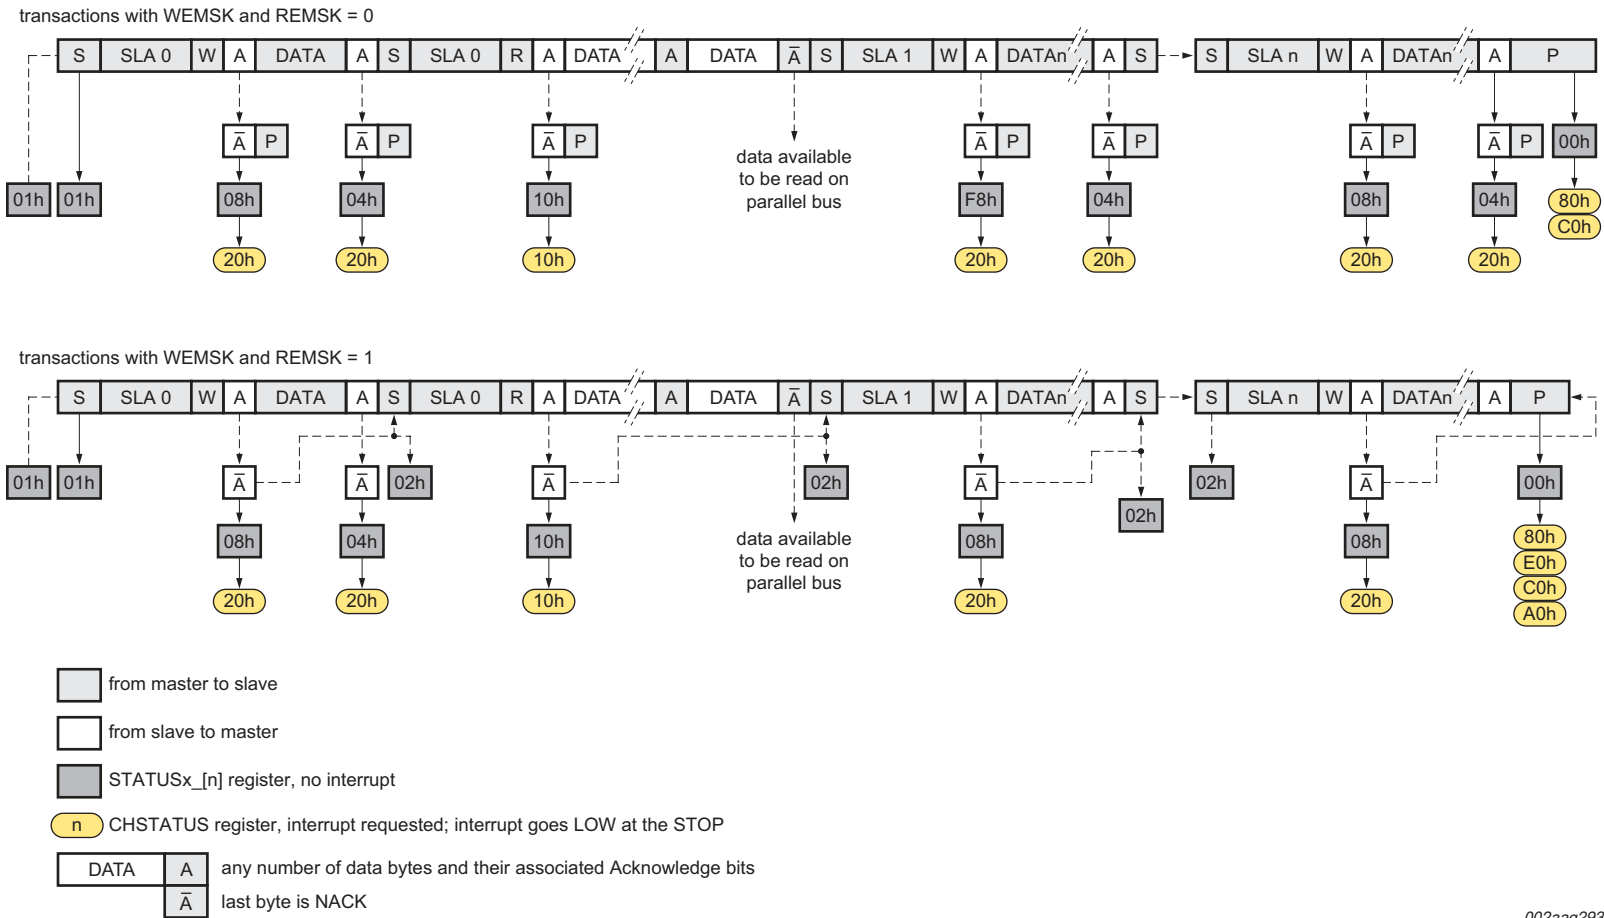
transactions with WEMSK and REMSK = 0

S SLA 0 W A DATA A S SLA 0 R A DATA A DATA $\bar{A}$ S SLA 1 W A DATAn A S S SLA n W A DATAn A P

$\bar{A}$ P $\bar{A}$ P $\bar{A}$ P $\bar{A}$ P $\bar{A}$ P $\bar{A}$ P $\bar{A}$ P 00h

data available to be read on parallel bus

01h 01h 08h 04h 10h F8h 04h 08h 04h 80h C0h

20h 20h 10h 20h 20h 20h 20h

transactions with WEMSK and REMSK = 1

S SLA 0 W A DATA A S SLA 0 R A DATA A DATA $\bar{A}$ S SLA 1 W A DATAn A S S SLA n W A DATAn A P

01h 01h $\bar{A}$ $\bar{A}$ 02h $\bar{A}$ 02h $\bar{A}$ 02h $\bar{A}$ 00h

02h

08h 04h 10h data available to be read on parallel bus 08h 08h 80h E0h C0h A0h

20h 20h 10h 20h 20h

from master to slave

from slave to master

STATUSx_[n] register, no interrupt

n CHSTATUS register, interrupt requested; interrupt goes LOW at the STOP

DATA A any number of data bytes and their associated Acknowledge bits

$\bar{A}$ last byte is NACK

002aag293